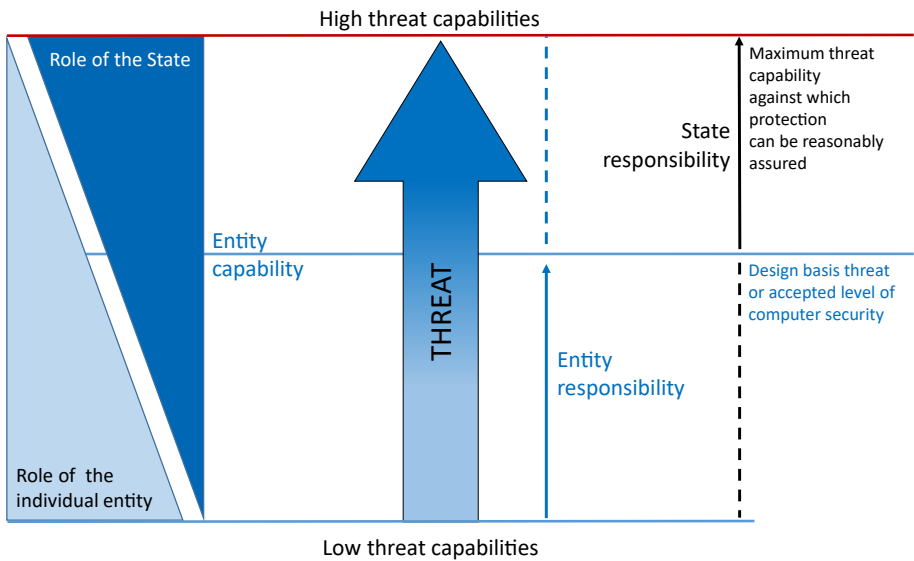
High threat capabilities

Role of the State

Entity capability

THREAT

State responsibility

Maximum threat capability against which protection can be reasonably assured

Design basis threat or accepted level of computer security

Entity responsibility

Role of the individual entity

Low threat capabilities